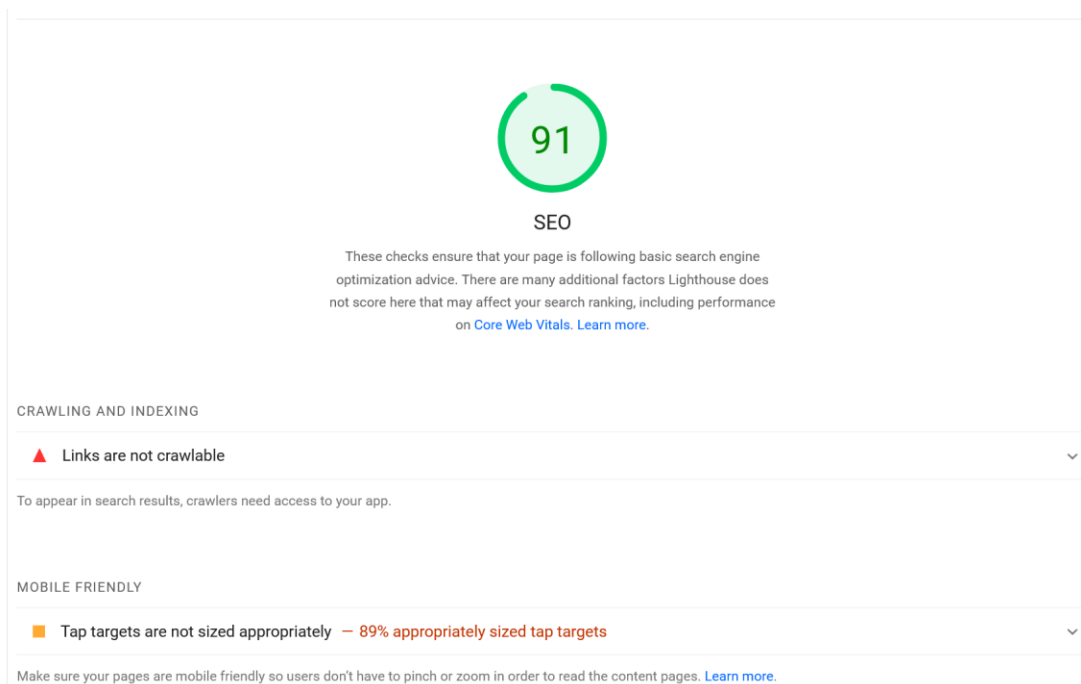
91

SEO

These checks ensure that your page is following basic search engine optimization advice. There are many additional factors Lighthouse does not score here that may affect your search ranking, including performance on Core Web Vitals. Learn more.

CRAWLING AND INDEXING

Links are not crawlable

To appear in search results, crawlers need access to your app.

MOBILE FRIENDLY

Tap targets are not sized appropriately — 89% appropriately sized tap targets

Make sure your pages are mobile friendly so users don't have to pinch or zoom in order to read the content pages. Learn more.